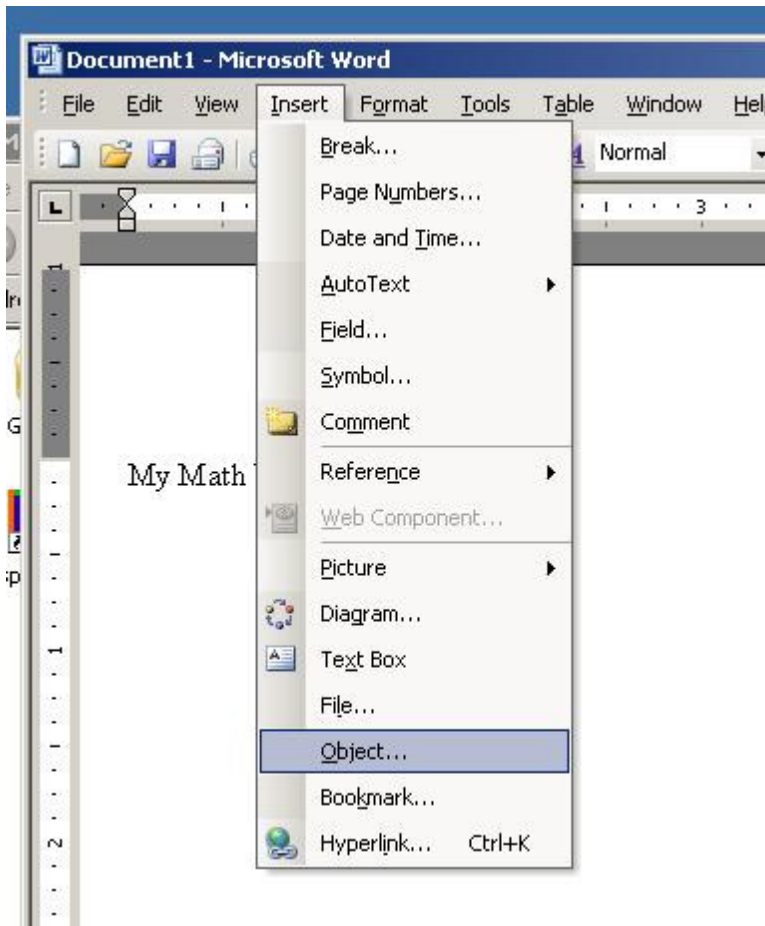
Document1 - Microsoft Word

File Edit View Insert Format Tools Table Window Hel

Normal

3

Break...
Page Numbers...
Date and Time...
AutoText
Field...
Symbol...
Comment
Reference
Web Component...
Picture
Diagram...
Text Box
File...
Object...
Bookmark...
Hyperlink... Ctrl+K

My Math

1

2